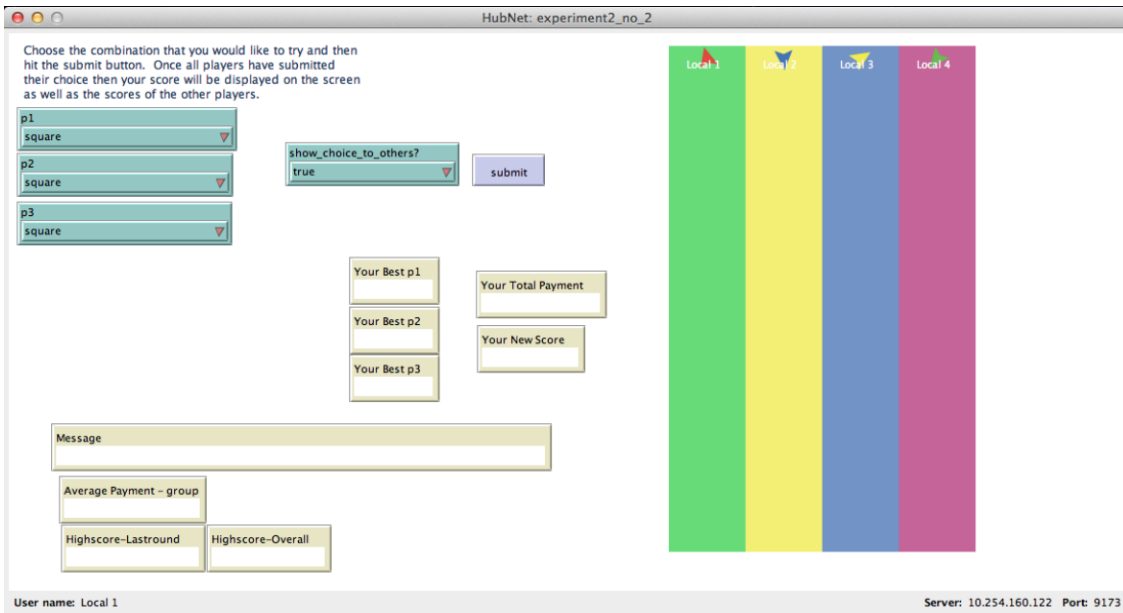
HubNet: experiment2_no_2

Choose the combination that you would like to try and then hit the submit button. Once all players have submitted their choice then your score will be displayed on the screen as well as the scores of the other players.

p1
square

p2
square

p3
square

show_choice_to_others?
true

submit

Your Best p1

Your Best p2

Your Best p3

Your Total Payment

Your New Score

Message

Average Payment - group

Highscore-Lastround

Highscore-Overall

Local 1
Local 2
Local 3
Local 4

User name: Local 1

Server: 10.254.160.122 Port: 9173